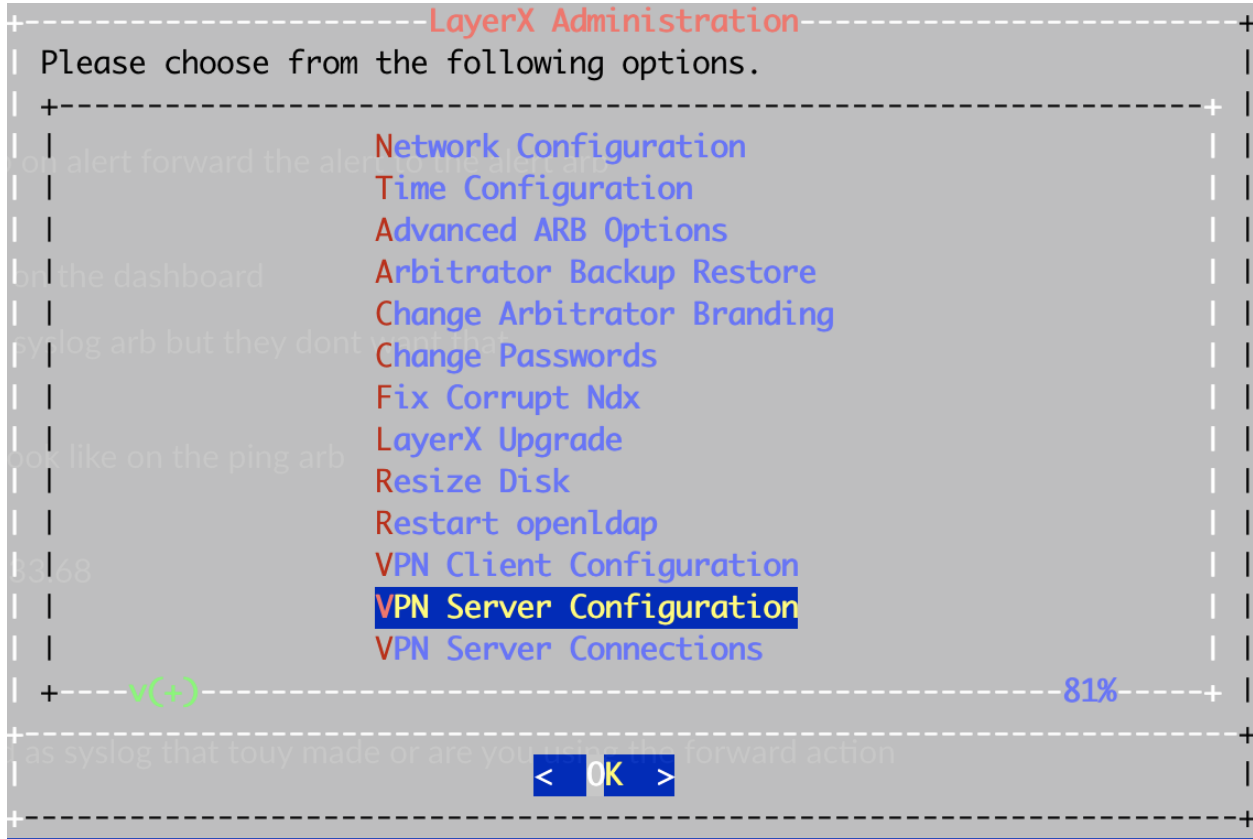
LayerX Administration

Please choose from the following options.

Network Configuration
Time Configuration
Advanced ARB Options
Arbitrator Backup Restore
Change Arbitrator Branding
Change Passwords
Fix Corrupt Ndx
LayerX Upgrade
Resize Disk
Restart openldap
VPN Client Configuration
VPN Server Configuration
VPN Server Connections

v(+)

81%

< OK >

ou alert forward the alert to the alert arb
on the dashboard
syslog arb but they dont want that
ook like on the ping arb
33.68
as syslog that touy made or are you using the forward action